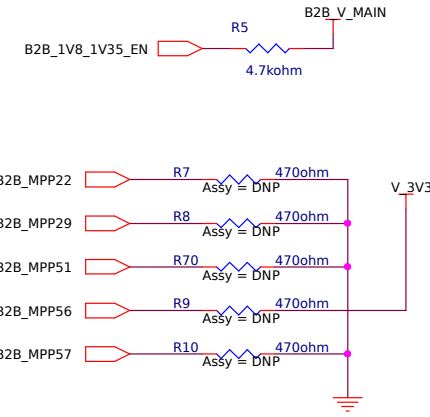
B2B_V_MAIN

R5

B2B_1V8_1V35_EN

4.7kohm

B2B_MPP22
R7
470ohm
Assy = DNP

V_3V3

B2B_MPP29
R8
470ohm
Assy = DNP

B2B_MPP51
R70
470ohm
Assy = DNP

B2B_MPP56
R9
470ohm
Assy = DNP

B2B_MPP57
R10
470ohm
Assy = DNP